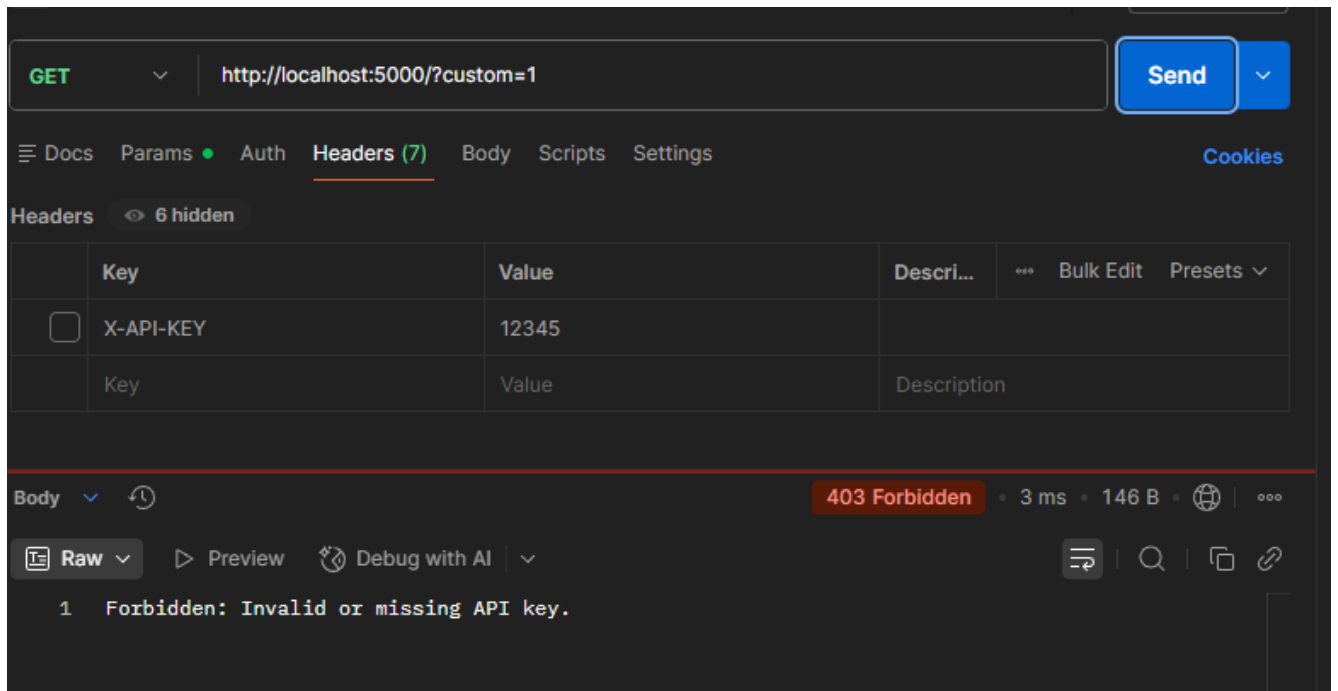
GET http://localhost:5000/?custom=1

Send

Docs Params Auth Headers (7) Body Scripts Settings Cookies

Headers 6 hidden

|  | Key | Value | Descri... | Bulk Edit Presets |
|---|---|---|---|---|
|  | X-API-KEY | 12345 |  |  |
|  | Key | Value | Description |  |

Body

403 Forbidden · 3 ms · 146 B

Raw Preview Debug with AI

1 Forbidden: Invalid or missing API key.